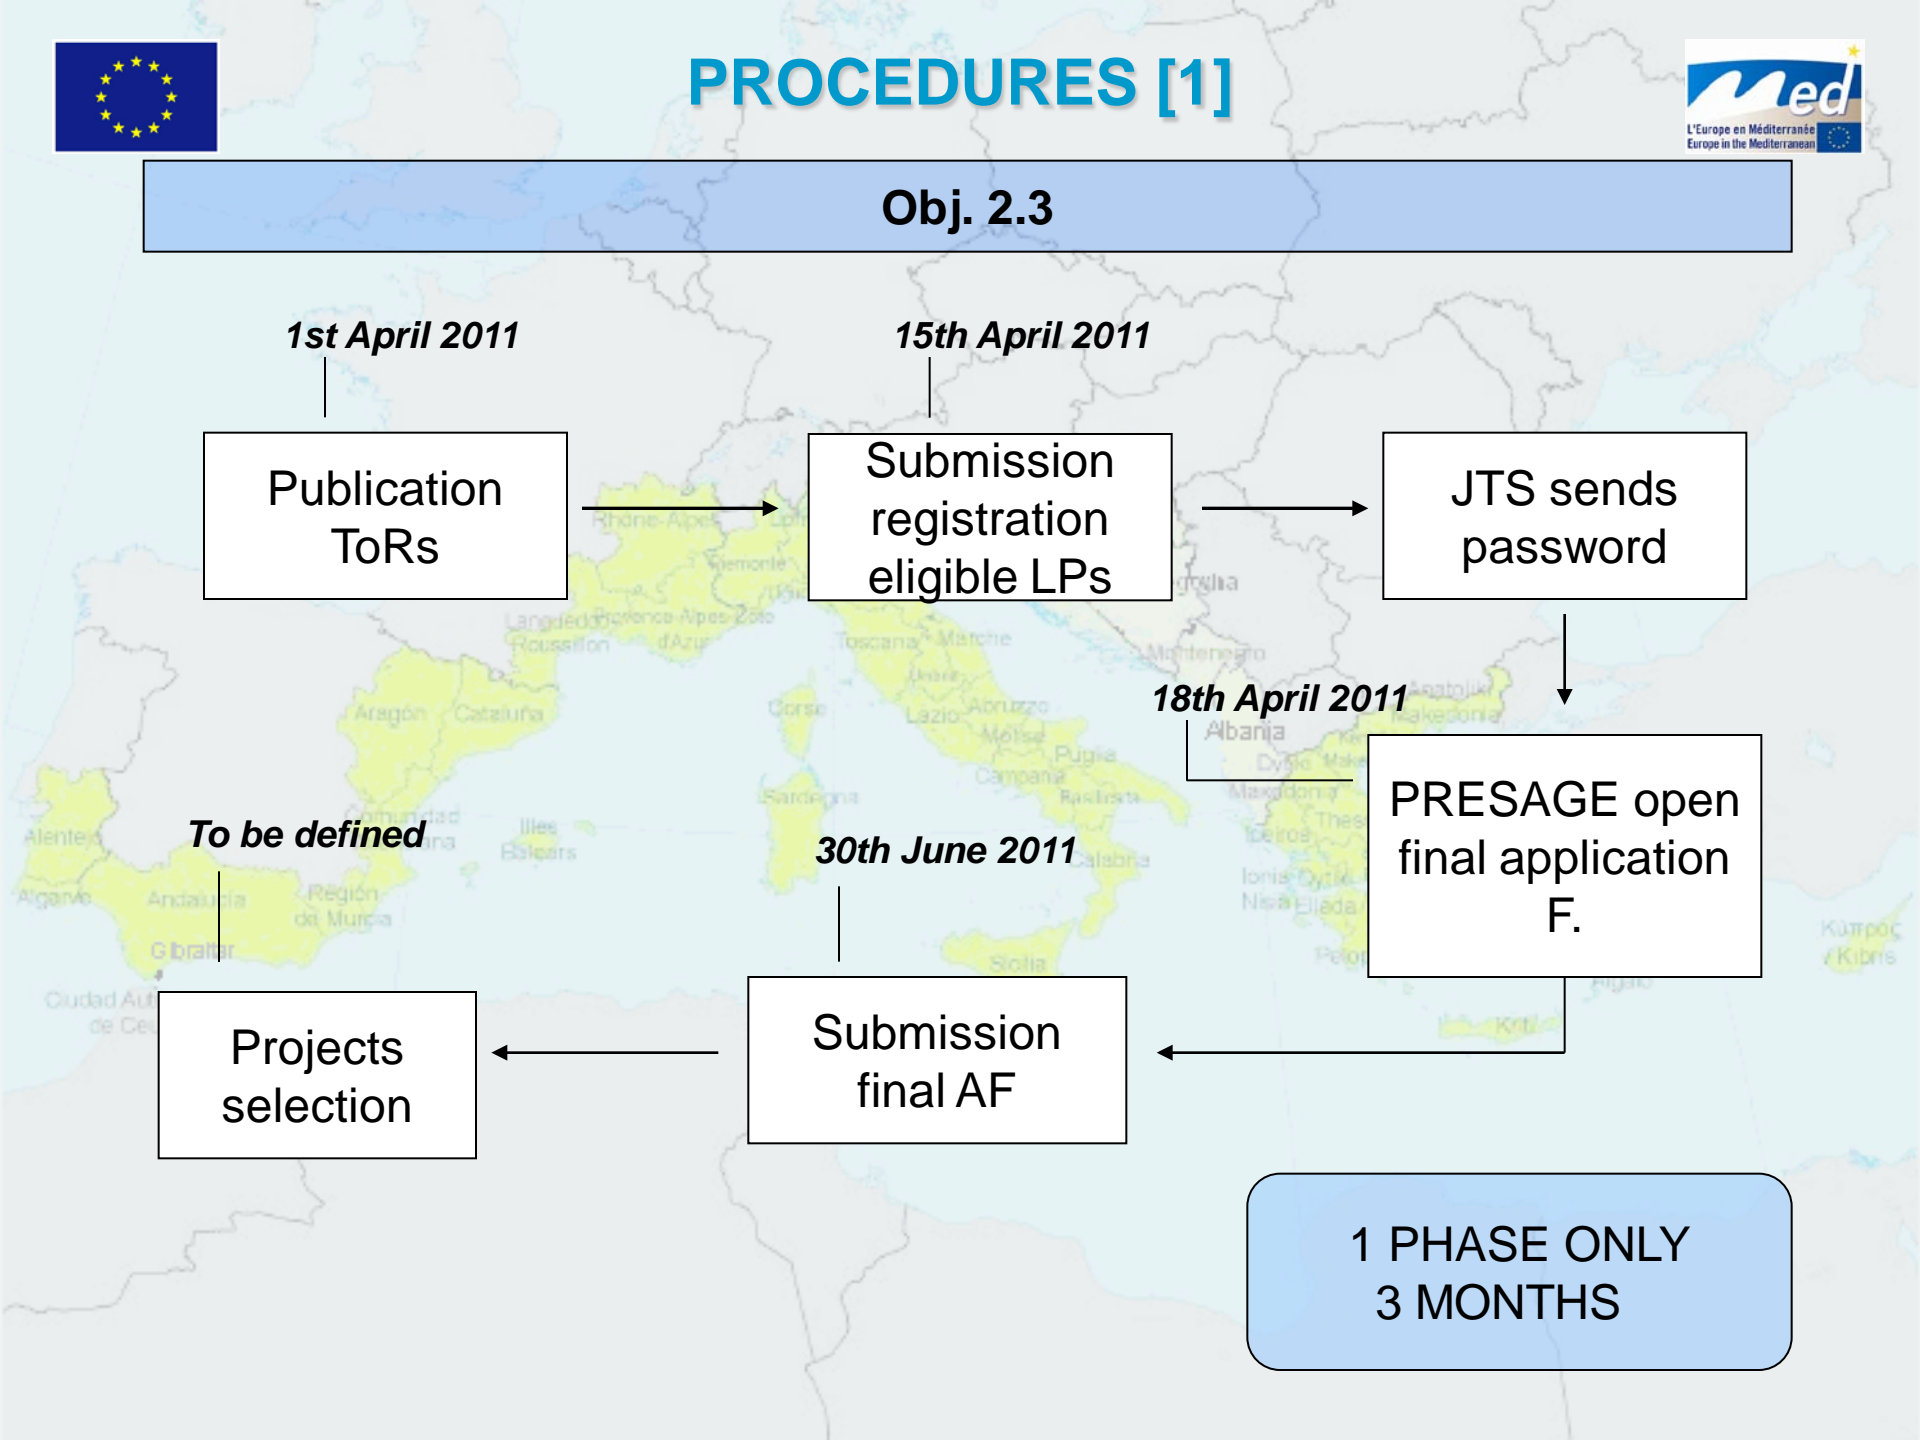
PROCEDURES [1]

Med
L'Europe en Méditerranée
Europe in the Mediterranean

Obj. 2.3

1st April 2011

Publication ToRs

15th April 2011

Submission registration eligible LPs

JTS sends password

18th April 2011

PRESAGE open final application F.

30th June 2011

Submission final AF

To be defined

Projects selection

1 PHASE ONLY
3 MONTHS